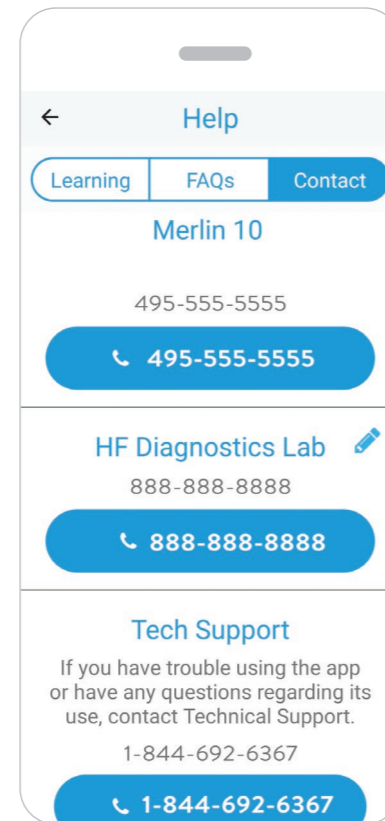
←
Help

Learning
FAQs
Contact

Merlin 10

495-555-5555

495-555-5555

HF Diagnostics Lab

888-888-8888

888-888-8888

Tech Support

If you have trouble using the app or have any questions regarding its use, contact Technical Support.

1-844-692-6367

1-844-692-6367